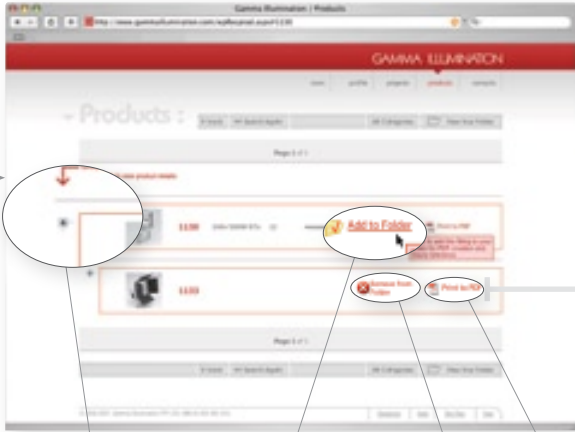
Gamma Illumination | Products

http://www.gammaillumination.com/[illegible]

GAMMA ILLUMINATION

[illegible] profile projects products contacts

Products :

Page 1 of 1

1138

Add to Folder

Print to PDF

1133

Remove from Folder

Print to PDF

Page 1 of 1